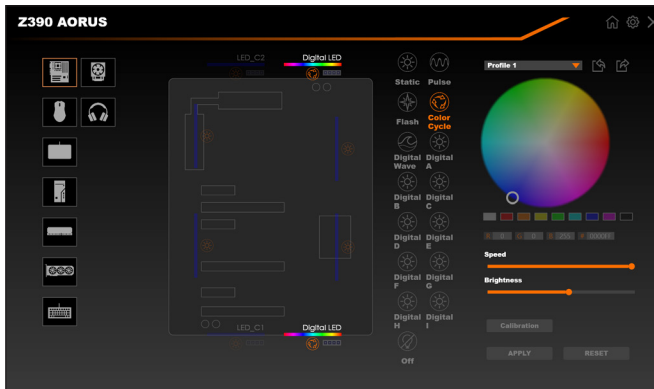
Z390 AORUS

LED_C2

Digital LED

Static Pulse

Flash Color Cycle

Digital Wave Digital A

Digital B Digital C

Digital D Digital E

Digital F Digital G

Digital H Digital I

Off

LED_C1

Digital LED

Profile 1

R 0 G 0 B 255 # 0000FF

Speed

Brightness

Calibration

APPLY

RESET